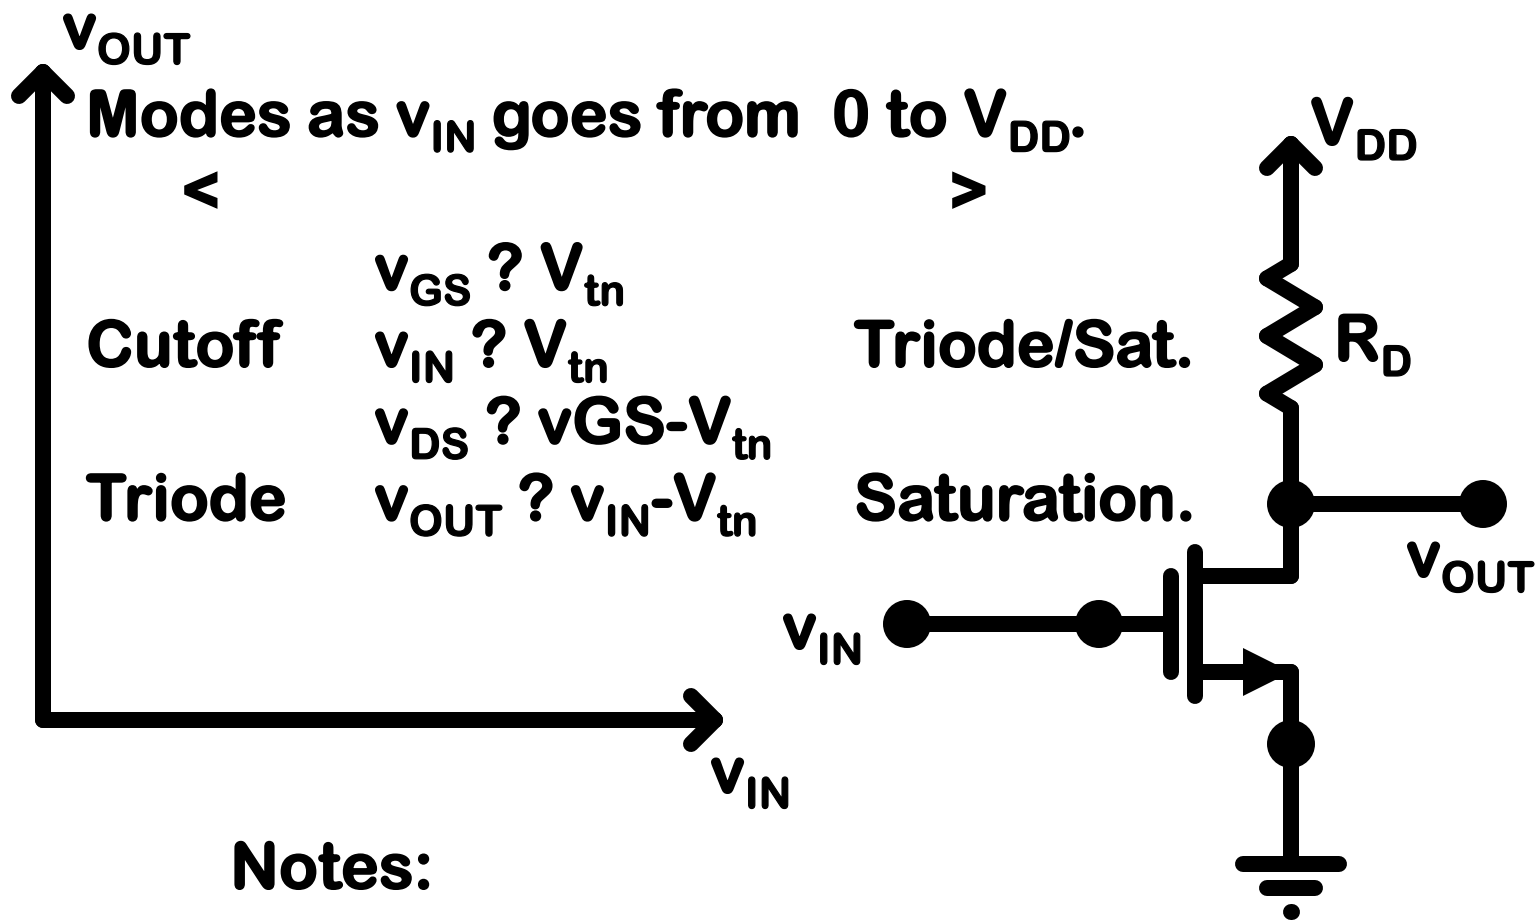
$v_{OUT}$

Modes as $v_{IN}$ goes from 0 to $V_{DD}$.

<

>

$v_{GS}$ ? $V_{tn}$

Cutoff $v_{IN}$ ? $V_{tn}$ Triode/Sat.

$v_{DS}$ ? vGS-$V_{tn}$

Triode $v_{OUT}$ ? $v_{IN}$-$V_{tn}$ Saturation.

$V_{DD}$

$R_D$

$v_{OUT}$

$v_{IN}$

$v_{IN}$

Notes: